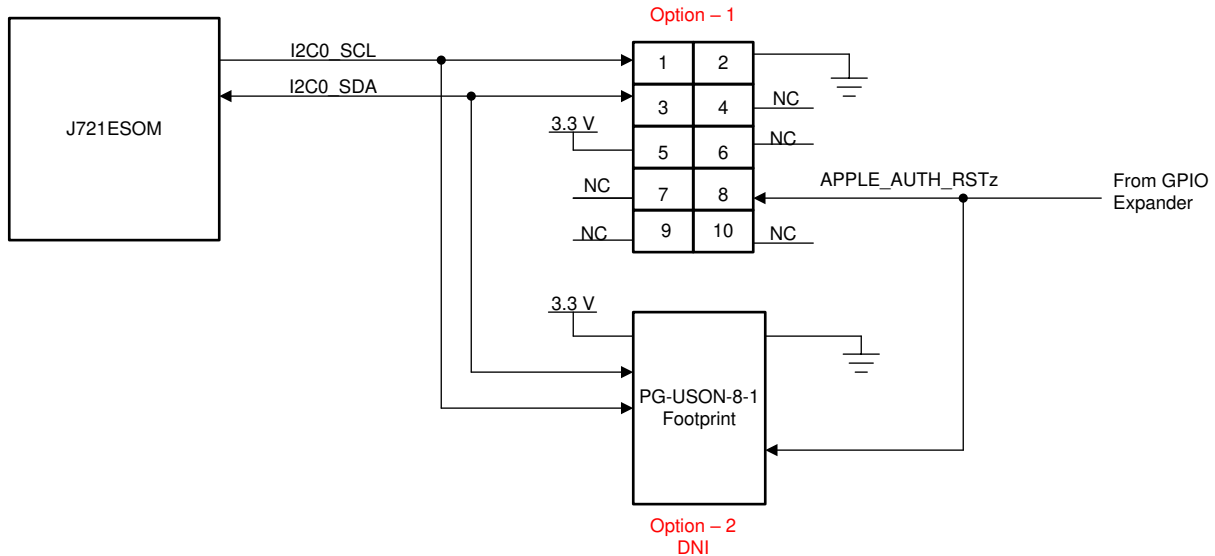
Option – 1

J721ESOM

I2C0_SCL

I2C0_SDA

| 1 | 2 |
|---|---|
| 3 | 4 |
| 5 | 6 |
| 7 | 8 |
| 9 | 10 |

NC

3.3 V

NC

NC

APPLE_AUTH_RSTz

From GPIO Expander

NC

NC

3.3 V

PG-USON-8-1 Footprint

Option – 2
DNI